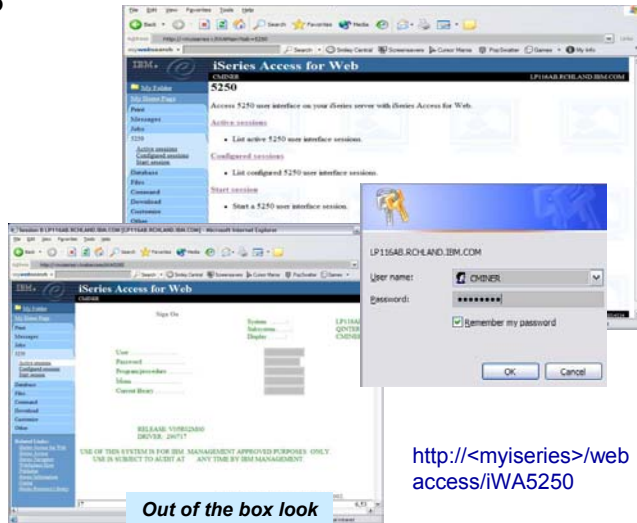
iSeries Access for Web

CMINER

LP116AB.RCHLAND.IBM.COM

5250

Access 5250 user interface on your iSeries server with iSeries Access for Web.

Active sessions

• List active 5250 user interface sessions.

Configured sessions

• List configured 5250 user interface sessions.

Start session

• Start a 5250 user interface session.

My Folder
My Home Page
Print
Messages
Jobs
5250
Active sessions
Configured sessions
Start session
Database
Files
Command
Download
Customize
Other

LP116AB.RCHLAND.IBM.COM

User name: CMINER

Password: ••••••••

Remember my password

OK Cancel

iSeries Access for Web

CMINER

Sign On

System . . . . .
Subsystem . . . .
Display . . . . .

User . . . . . . .
Password . . . . .
Program/procedure . . .
Menu . . . . . . .
Current library . . .

RELEASE: V5R3M0
DRIVER: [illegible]

USE OF THIS SYSTEM IS FOR IBM MANAGEMENT APPROVED PURPOSES ONLY. USE IS SUBJECT TO AUDIT AT ANY TIME BY IBM MANAGEMENT

Out of the box look

http://<myiseries>/webaccess/iWA5250